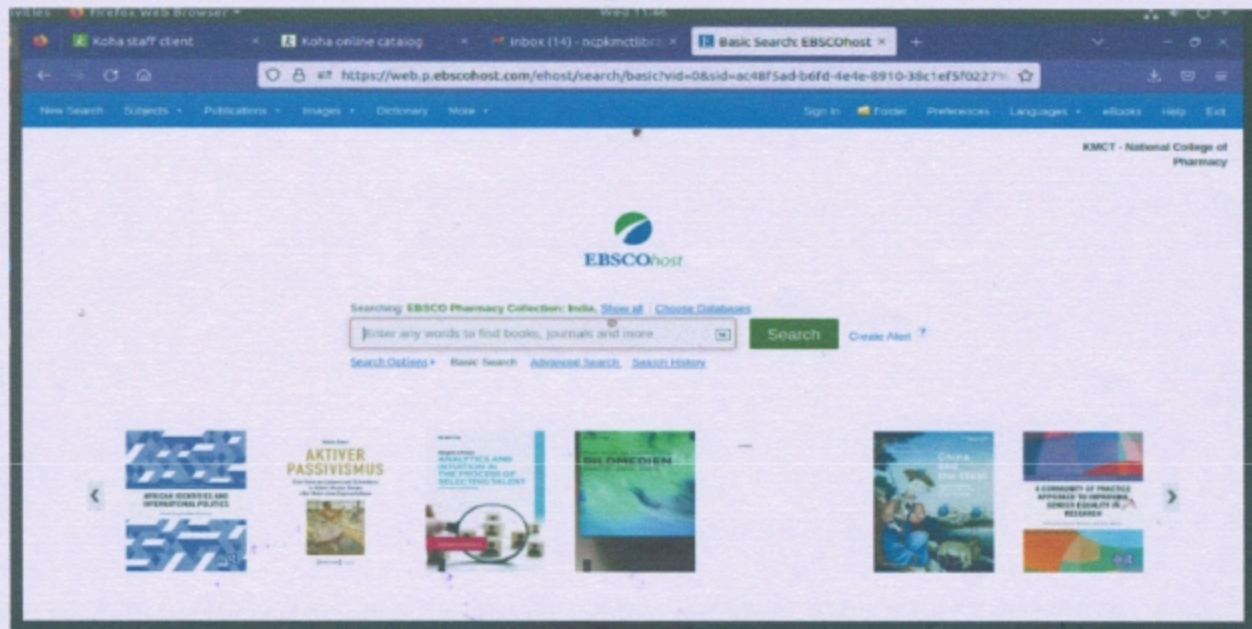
ivities Firefox Web Browser Wed 11:46

Koha staff client × Koha online catalog × Inbox (14) - ncpkmctlibr × Basic Search: EBSCOhost × +

https://web.p.ebscohost.com/ehost/search/basic?vid=0&sid=ac48f5ad-b6fd-4e4e-8910-38c1ef5f0227

New Search Subjects Publications Images Dictionary More Sign In Folder Preferences Languages eBooks Help Exit

KMCT - National College of Pharmacy

EBSCOhost

Searching: EBSCO Pharmacy Collection: India, Show all Choose Databases

Enter any words to find books, journals and more

Search Create Alert

Search Options Basic Search Advanced Search Search History

AFRICAN IDENTITIES AND INTERNATIONAL POLITICS

AKTIVER PASSIVISMUS

ANALYTICS AND INTUITION IN THE PROCESS OF SELECTING TALENT

BILDMEDIEN

China and the West

A COMMUNITY OF PRACTICE APPROACH TO IMPROVING GENDER EQUALITY IN RESEARCH